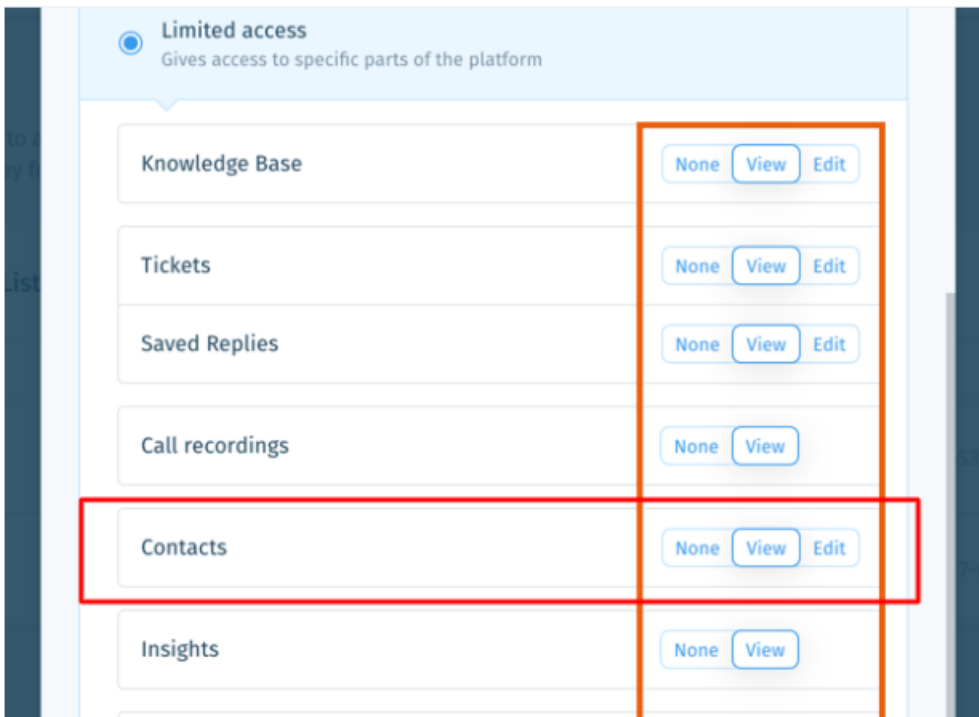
Limited access
Gives access to specific parts of the platform

Knowledge Base None View Edit

Tickets None View Edit

Saved Replies None View Edit

Call recordings None View

Contacts None View Edit

Insights None View